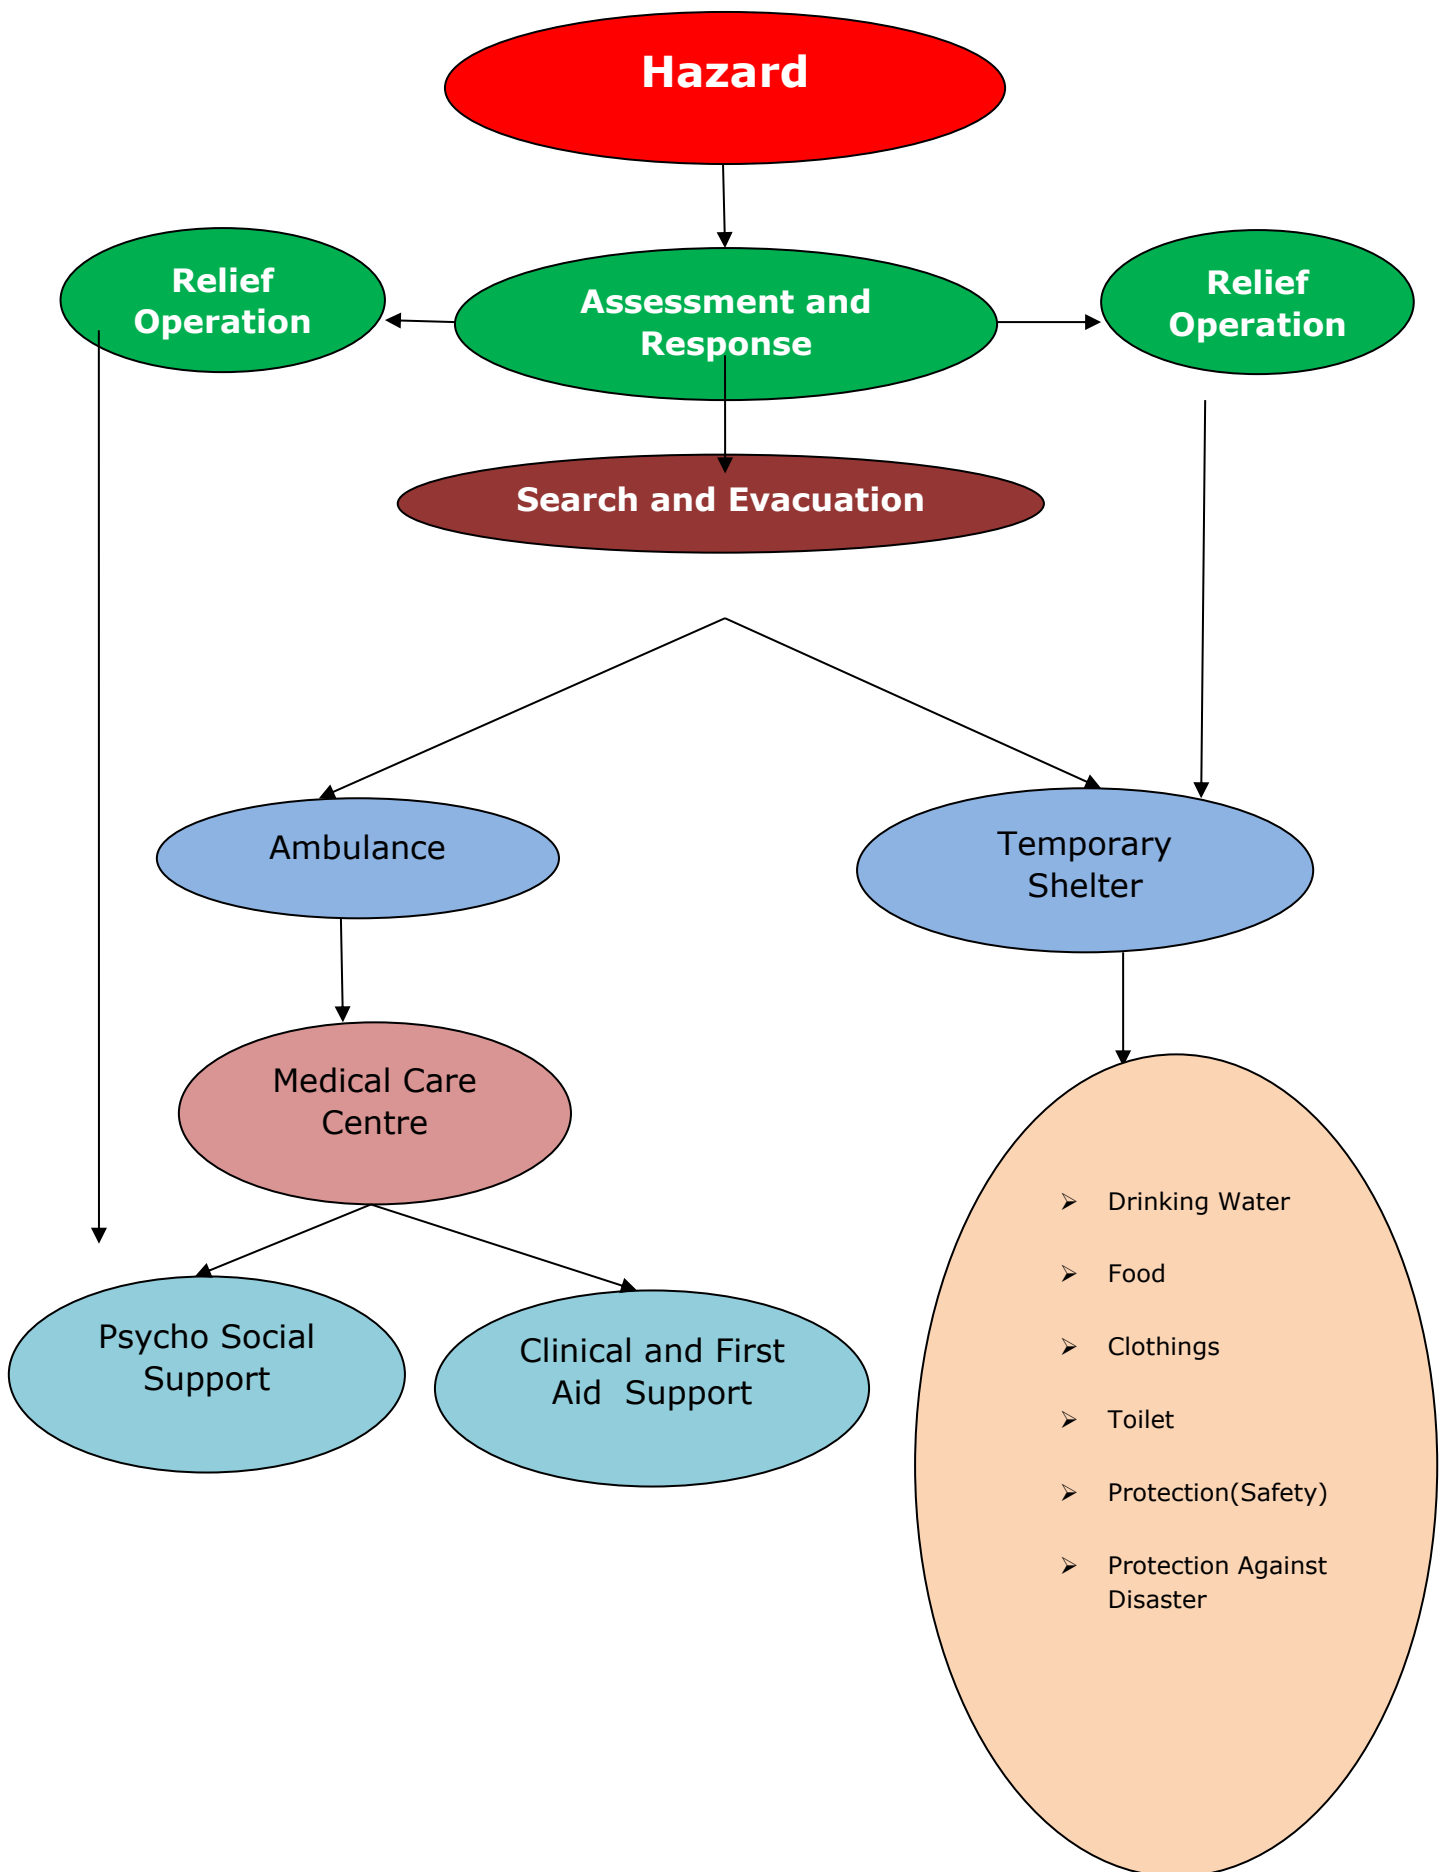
Hazard

Relief Operation

Assessment and Response

Relief Operation

Search and Evacuation

Ambulance

Temporary Shelter

Medical Care Centre

Psycho Social Support

Clinical and First Aid Support

- Drinking Water
- Food
- Clothings
- Toilet
- Protection(Safety)
- Protection Against Disaster